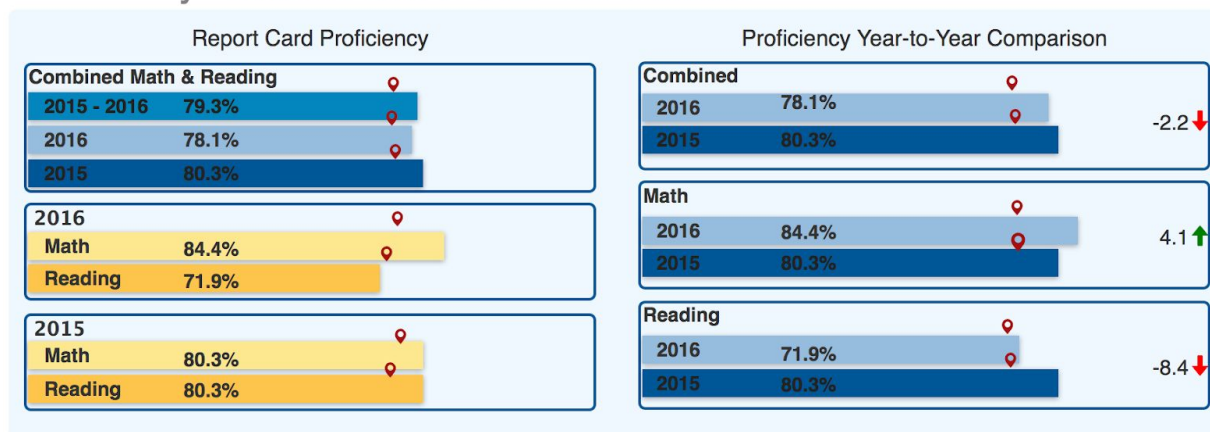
Report Card Proficiency

Combined Math & Reading

| | |
|---|---|
| 2015 - 2016 | 79.3% |
| 2016 | 78.1% |
| 2015 | 80.3% |

2016

| | |
|---|---|
| Math | 84.4% |
| Reading | 71.9% |

2015

| | |
|---|---|
| Math | 80.3% |
| Reading | 80.3% |

Proficiency Year-to-Year Comparison

Combined

| | | |
|---|---|---|
| 2016 | 78.1% | -2.2 |
| 2015 | 80.3% | |

Math

| | | |
|---|---|---|
| 2016 | 84.4% | 4.1 |
| 2015 | 80.3% | |

Reading

| | | |
|---|---|---|
| 2016 | 71.9% | -8.4 |
| 2015 | 80.3% | |